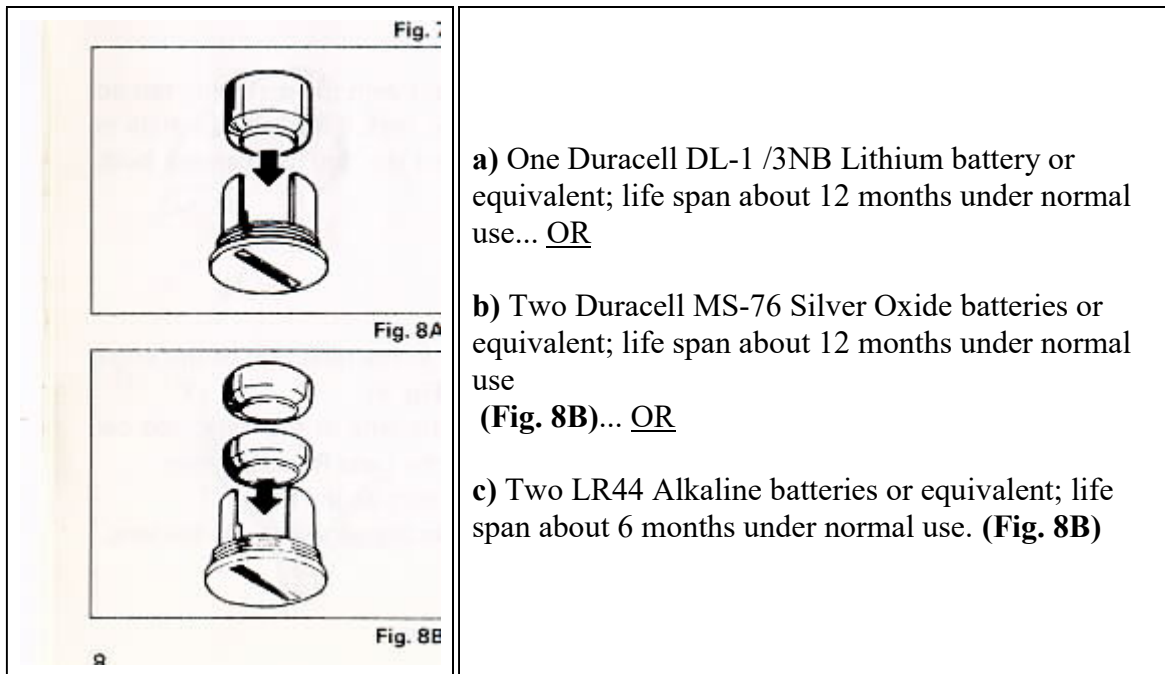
Fig. 7

Fig. 8A

Fig. 8B

8

**a)** One Duracell DL-1 /3NB Lithium battery or equivalent; life span about 12 months under normal use... OR

**b)** Two Duracell MS-76 Silver Oxide batteries or equivalent; life span about 12 months under normal use
**(Fig. 8B)**... OR

**c)** Two LR44 Alkaline batteries or equivalent; life span about 6 months under normal use. **(Fig. 8B)**